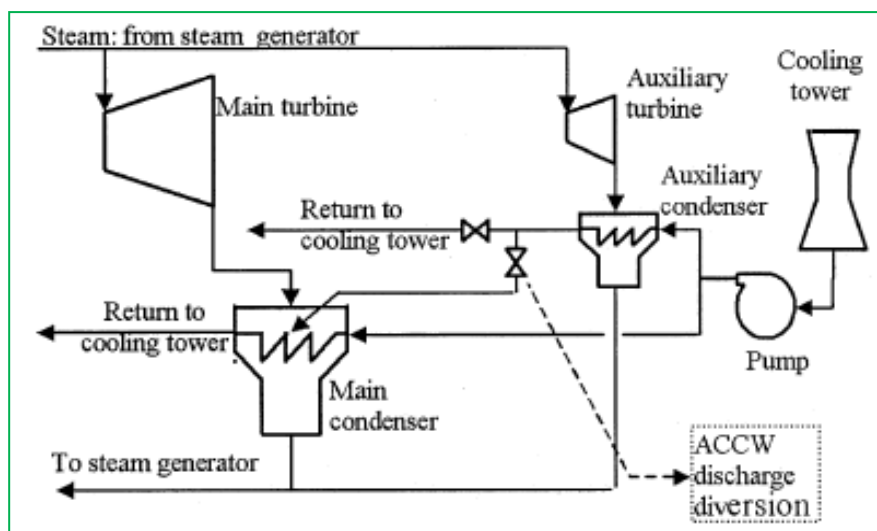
Steam: from steam generator

Main turbine

Auxiliary turbine

Cooling tower

Auxiliary condenser

Return to cooling tower

Return to cooling tower

Pump

Main condenser

To steam generator

ACCW discharge diversion